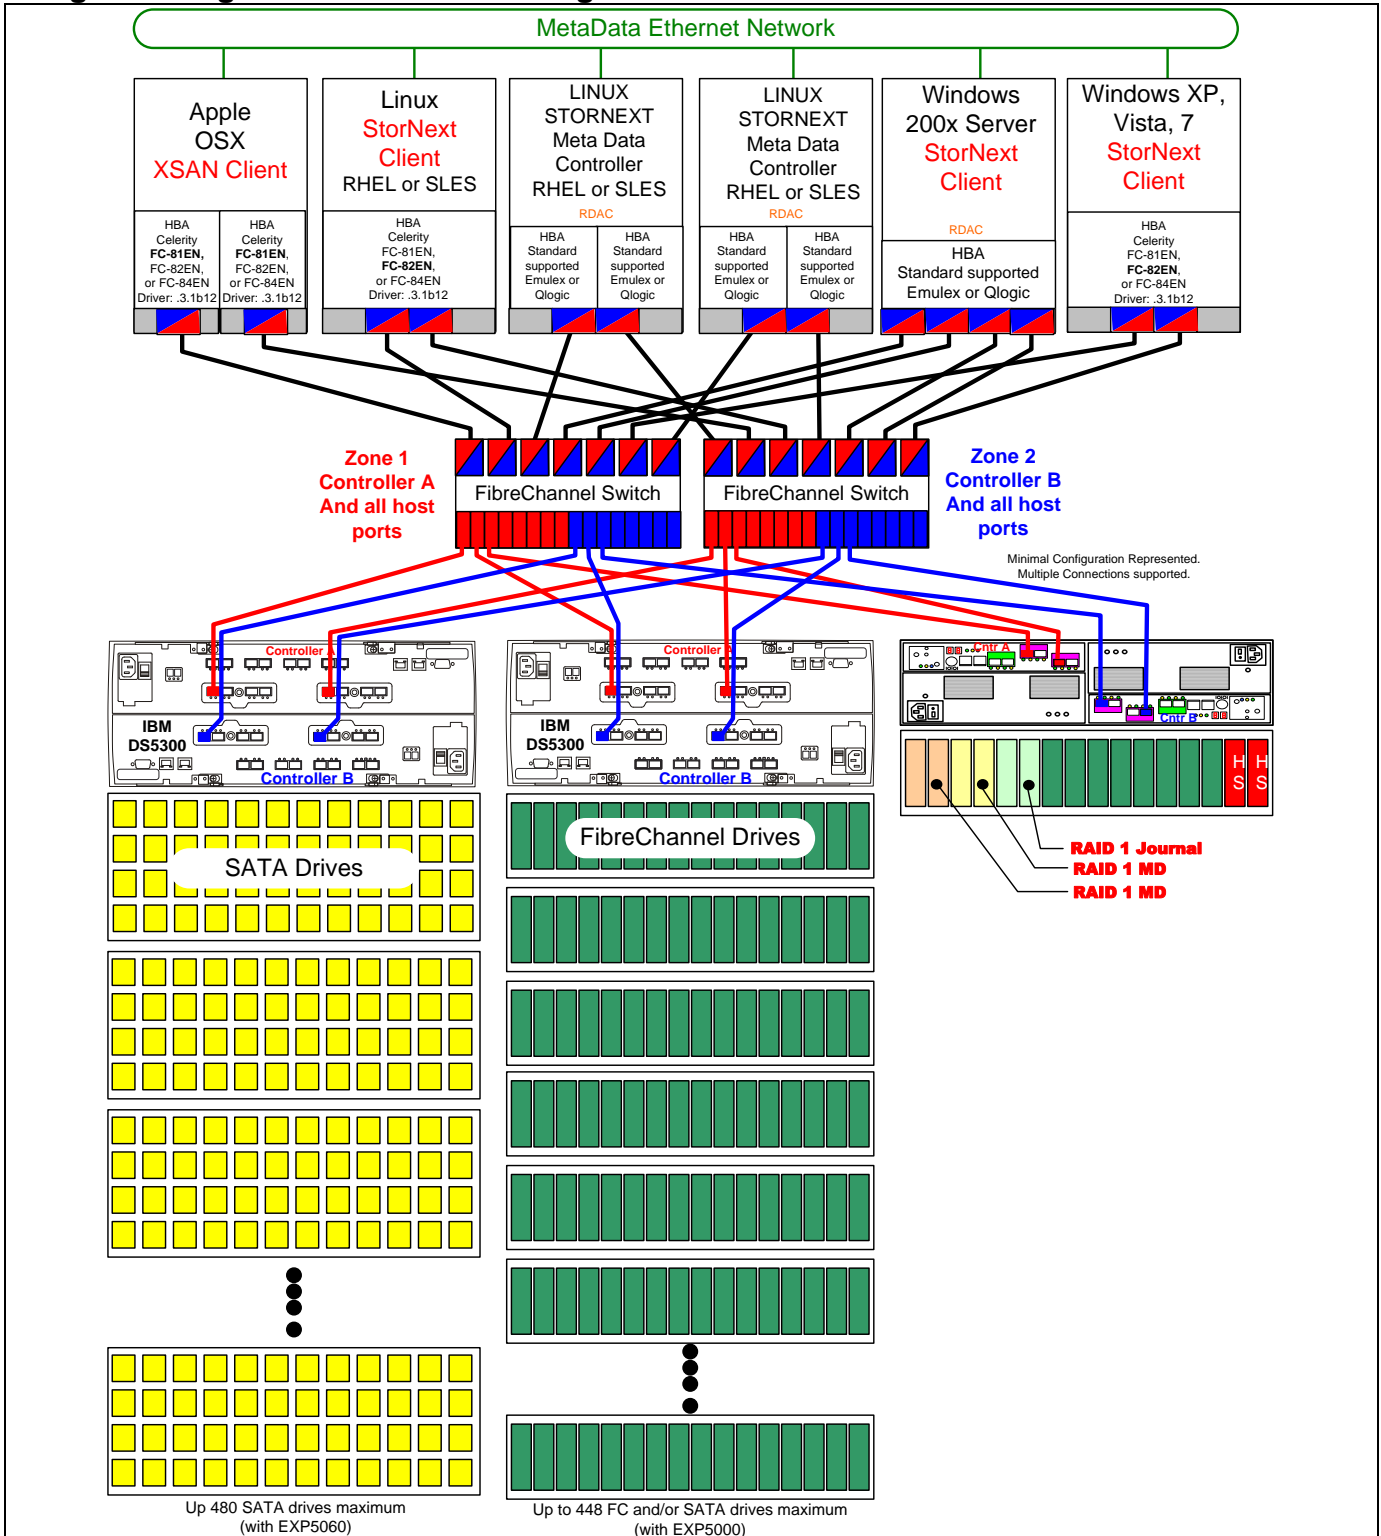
MetaData Ethernet Network

Apple OSX XSAN Client

HBA Celerity FC-81EN, FC-82EN, or FC-84EN Driver: .3.1b12

HBA Celerity FC-81EN, FC-82EN, or FC-84EN Driver: .3.1b12

Linux StorNext Client RHEL or SLES

HBA Celerity FC-81EN, FC-82EN, or FC-84EN Driver: .3.1b12

LINUX STORNEXT Meta Data Controller RHEL or SLES

RDAC

HBA Standard supported Emulex or Qlogic

HBA Standard supported Emulex or Qlogic

LINUX STORNEXT Meta Data Controller RHEL or SLES

RDAC

HBA Standard supported Emulex or Qlogic

HBA Standard supported Emulex or Qlogic

Windows 200x Server StorNext Client

RDAC

HBA Standard supported Emulex or Qlogic

Windows XP, Vista, 7 StorNext Client

HBA Celerity FC-81EN, FC-82EN, or FC-84EN Driver: .3.1b12

Zone 1 Controller A And all host ports

FibreChannel Switch

FibreChannel Switch

Zone 2 Controller B And all host ports

Minimal Configuration Represented. Multiple Connections supported.

Controller A

IBM DS5300

Controller B

Controller A

IBM DS5300

Controller B

Cntr A

Cntr B

H S

H S

RAID 1 Journal

RAID 1 MD

RAID 1 MD

SATA Drives

FibreChannel Drives

Up 480 SATA drives maximum (with EXP5060)

Up to 448 FC and/or SATA drives maximum (with EXP5000)